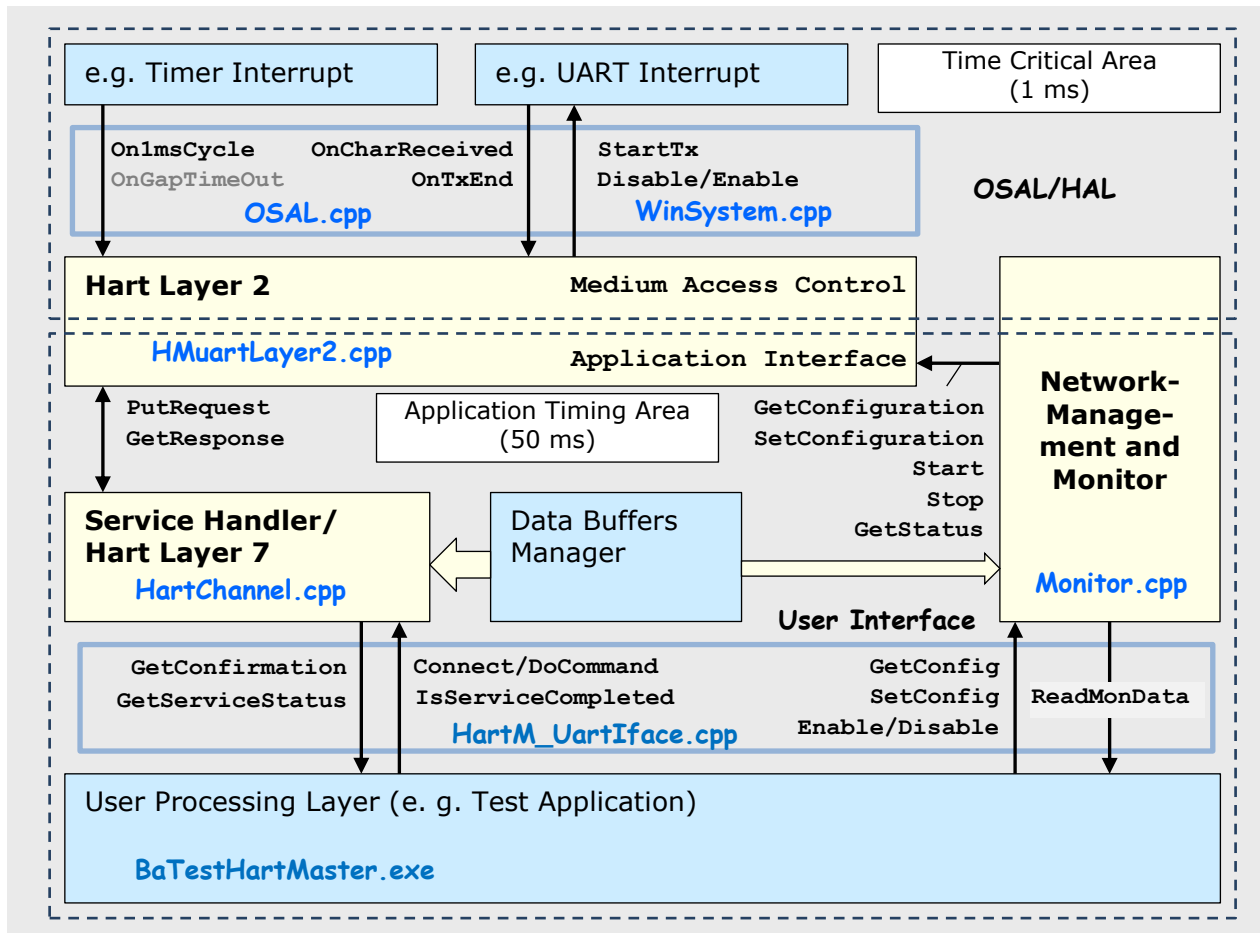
e.g. Timer Interrupt

e.g. UART Interrupt

Time Critical Area
(1 ms)

On1msCycle
OnGapTimeOut
OnCharReceived
OnTxEnd
StartTx
Disable/Enable

OSAL.cpp
WinSystem.cpp

OSAL/HAL

Hart Layer 2
Medium Access Control

HMuartLayer2.cpp
Application Interface

Network-Management and Monitor

PutRequest
GetResponse

Application Timing Area
(50 ms)

GetConfiguration
SetConfiguration
Start
Stop
GetStatus

Service Handler/
Hart Layer 7
HartChannel.cpp

Data Buffers Manager

Monitor.cpp

User Interface

GetConfirmation
GetServiceStatus
Connect/DoCommand
IsServiceCompleted
GetConfig
SetConfig
Enable/Disable
ReadMonData

HartM_UartIface.cpp

User Processing Layer (e. g. Test Application)

BaTestHartMaster.exe